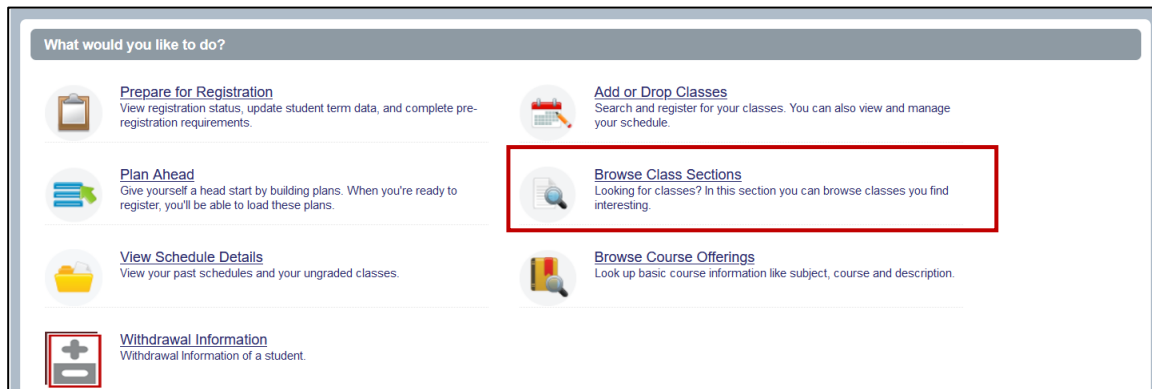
What would you like to do?

Prepare for Registration
View registration status, update student term data, and complete pre-registration requirements.

Add or Drop Classes
Search and register for your classes. You can also view and manage your schedule.

Plan Ahead
Give yourself a head start by building plans. When you're ready to register, you'll be able to load these plans.

Browse Class Sections
Looking for classes? In this section you can browse classes you find interesting.

View Schedule Details
View your past schedules and your ungraded classes.

Browse Course Offerings
Look up basic course information like subject, course and description.

Withdrawal Information
Withdrawal Information of a student.